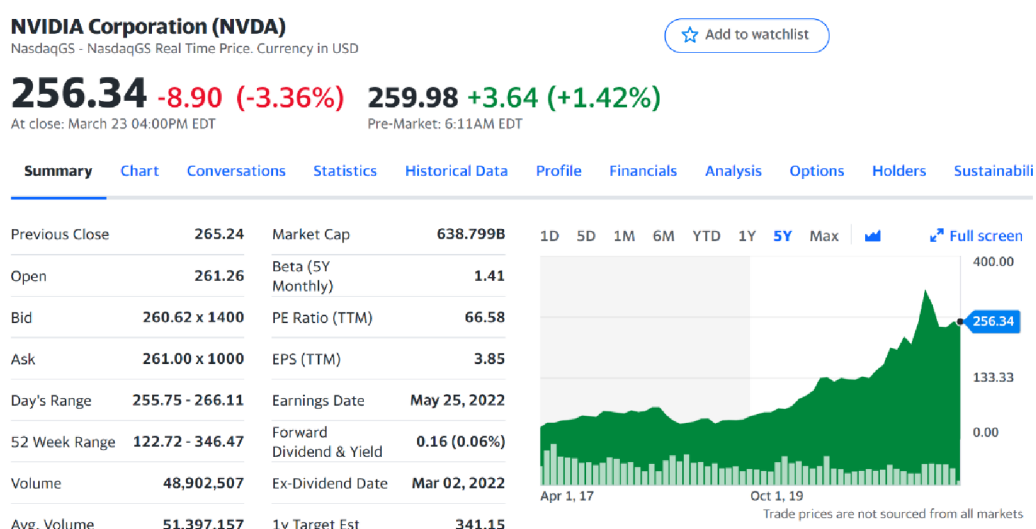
NVIDIA Corporation (NVDA)
NasdaqGS - NasdaqGS Real Time Price. Currency in USD

Add to watchlist

256.34 -8.90 (-3.36%)
At close: March 23 04:00PM EDT

259.98 +3.64 (+1.42%)
Pre-Market: 6:11AM EDT

Summary Chart Conversations Statistics Historical Data Profile Financials Analysis Options Holders Sustainabili

| | |
|---|---|
| Previous Close | 265.24 |
| Open | 261.26 |
| Bid | 260.62 x 1400 |
| Ask | 261.00 x 1000 |
| Day's Range | 255.75 - 266.11 |
| 52 Week Range | 122.72 - 346.47 |
| Volume | 48,902,507 |
| Avg. Volume | 51,397,157 |

| | |
|---|---|
| Market Cap | 638.799B |
| Beta (5Y Monthly) | 1.41 |
| PE Ratio (TTM) | 66.58 |
| EPS (TTM) | 3.85 |
| Earnings Date | May 25, 2022 |
| Forward Dividend & Yield | 0.16 (0.06%) |
| Ex-Dividend Date | Mar 02, 2022 |
| 1y Target Est | 341.15 |

1D 5D 1M 6M YTD 1Y 5Y Max

Full screen

400.00
256.34
133.33
0.00

Apr 1, 17
Oct 1, 19

Trade prices are not sourced from all markets